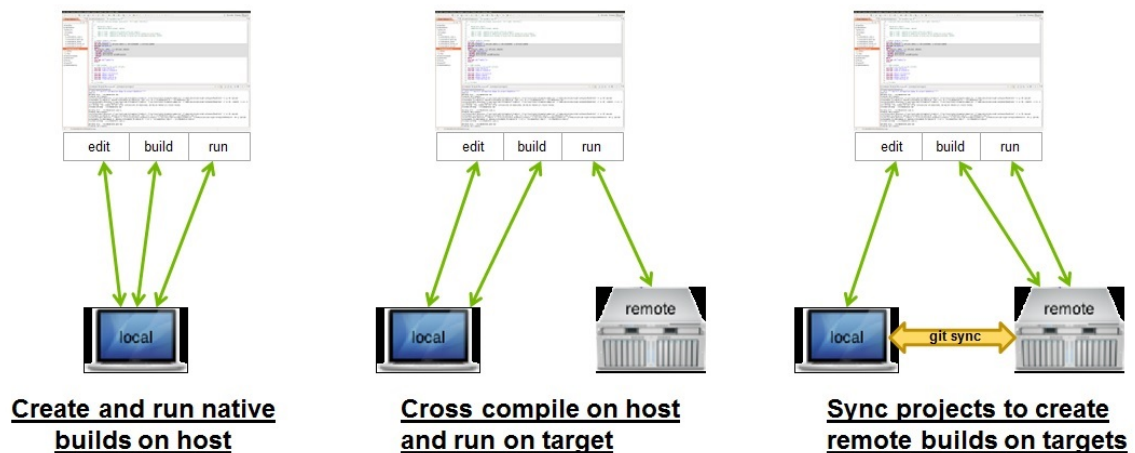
| edit | build | run |
|---|---|---|

local

Create and run native builds on host

| edit | build | run |
|---|---|---|

local

remote

Cross compile on host and run on target

| edit | build | run |
|---|---|---|

local

git sync

remote

Sync projects to create remote builds on targets